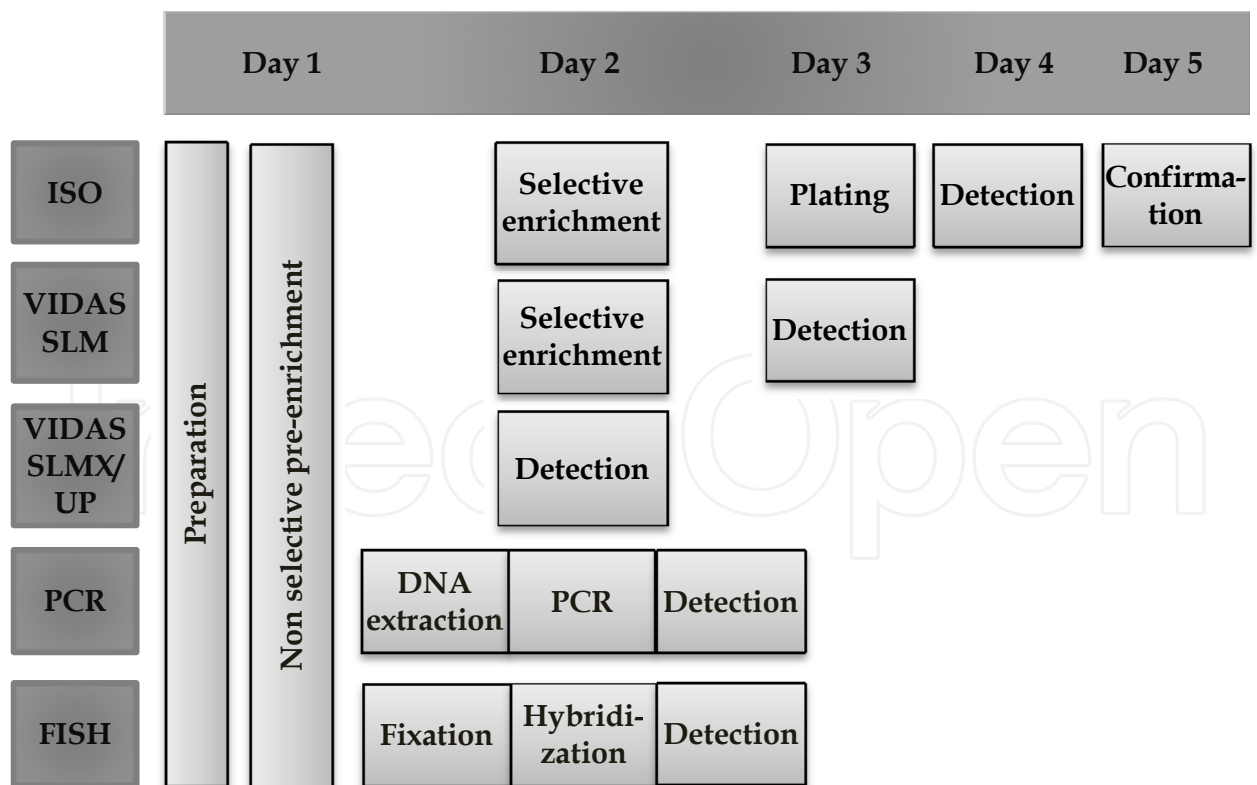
Day 1 | Day 2 | Day 3 | Day 4 | Day 5

ISO

VIDAS SLM

VIDAS SLMX/ UP

PCR

FISH

Preparation

Non selective pre-enrichment

Selective enrichment

Plating

Detection

Confirmation

Selective enrichment

Detection

Detection

DNA extraction

PCR

Detection

Fixation

Hybridization

Detection